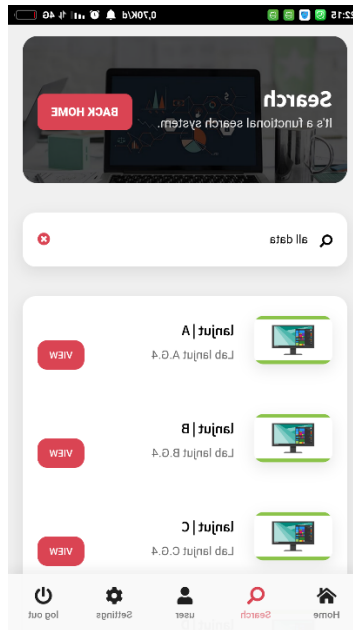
22:15 4G 0,70K/d

Search
It's a functional search system.

BACK HOME

all data

lanjut | A
Lab lanjut A.G.4
VIEW

lanjut | B
Lab lanjut B.G.4
VIEW

lanjut | C
Lab lanjut C.G.4
VIEW

Home Search user Settings log out